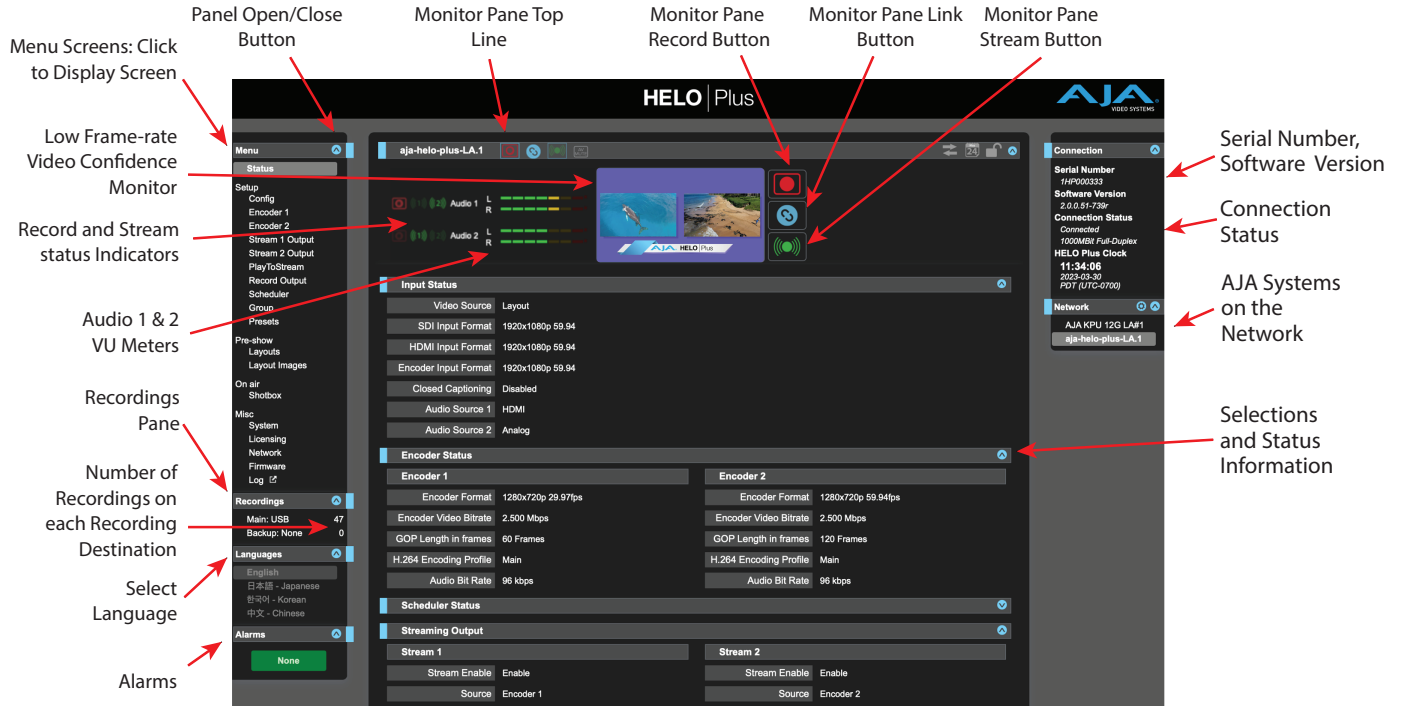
Panel Open/Close Button

Monitor Pane Top Line

Monitor Pane Record Button

Monitor Pane Link Button

Monitor Pane Stream Button

Menu Screens: Click to Display Screen

Low Frame-rate Video Confidence Monitor

Record and Stream status Indicators

Audio 1 & 2 VU Meters

Recordings Pane

Number of Recordings on each Recording Destination

Select Language

Alarms

Serial Number, Software Version

Connection Status

AJA Systems on the Network

Selections and Status Information

HELO | Plus

AJA VIDEO SYSTEMS

Menu
Status
Setup
Config
Encoder 1
Encoder 2
Stream 1 Output
Stream 2 Output
PlayToStream
Record Output
Scheduler
Group
Presets
Pre-show
Layouts
Layout Images
On air
Shotbox
Misc
System
Licensing
Network
Firmware
Log

Recordings
Main: USB 47
Backup: None 0

Languages
English
日本語 - Japanese
한국어 - Korean
中文 - Chinese

Alarms
None

aja-helo-plus-LA.1

Audio 1 L R
Audio 2 L R

AJA HELO Plus

Input Status

| Video Source | Layout |
|---|---|
| SDI Input Format | 1920x1080p 59.94 |
| HDMI Input Format | 1920x1080p 59.94 |
| Encoder Input Format | 1920x1080p 59.94 |
| Closed Captioning | Disabled |
| Audio Source 1 | HDMI |
| Audio Source 2 | Analog |

Encoder Status

Encoder 1

| Encoder Format | 1280x720p 29.97fps |
|---|---|
| Encoder Video Bitrate | 2.500 Mbps |
| GOP Length in frames | 60 Frames |
| H.264 Encoding Profile | Main |
| Audio Bit Rate | 96 kbps |

Encoder 2

| Encoder Format | 1280x720p 59.94fps |
|---|---|
| Encoder Video Bitrate | 2.500 Mbps |
| GOP Length in frames | 120 Frames |
| H.264 Encoding Profile | Main |
| Audio Bit Rate | 96 kbps |

Scheduler Status

Streaming Output

Stream 1

| Stream Enable | Enable |
|---|---|
| Source | Encoder 1 |

Stream 2

| Stream Enable | Enable |
|---|---|
| Source | Encoder 2 |

Connection
Serial Number
1HP000333
Software Version
2.0.0.51-739r
Connection Status
Connected
1000MBit Full-Duplex
HELO Plus Clock
11:34:06
2023-03-30
PDT (UTC-0700)

Network
AJA KPU 12G LA#1
aja-helo-plus-LA.1